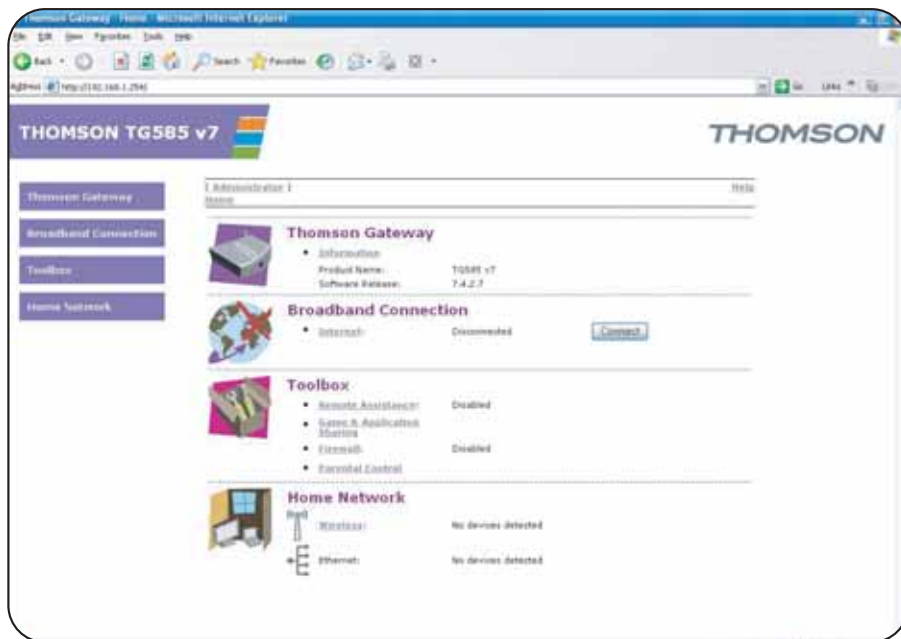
Thomson Gateway - Home - Microsoft Internet Explorer

File Edit View Favorites Tools Help

Back Search Favorites

Address http://192.168.1.254/

Go Links

THOMSON TG585 v7

THOMSON

Thomson Gateway

Broadband Connection

Toolbox

Home Network

| Administrator |

Home

Help

Thomson Gateway

• Information

Product Name: TG585 v7

Software Release: 7.4.2.7

Broadband Connection

• Internet: Disconnected Connect

Toolbox

• Remote Assistance: Disabled

• Game & Application Sharing

• Firewall: Disabled

• Parental Control

Home Network

Wireless: No devices detected

Ethernet: No devices detected